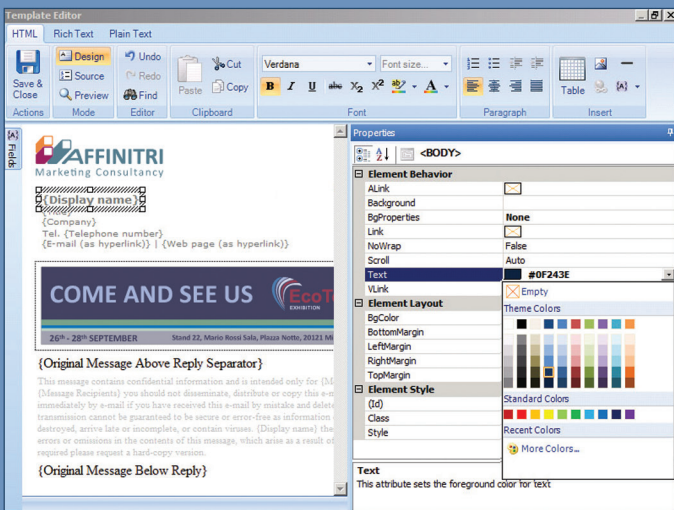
Template Editor

HTML | Rich Text | Plain Text

Save & Close
Actions
Design
Source
Preview
Mode
Undo
Redo
Find
Editor
Paste
Cut
Copy
Clipboard
Verdana
Font size...
B I U abc $X_2$ $X^2$ A
Font
Paragraph
Table
Insert

Fields

AFFINITRI
Marketing Consultancy
{Display name}
{Company}
Tel. {Telephone number}
{E-mail (as hyperlink)} | {Web page (as hyperlink)}

COME AND SEE US
EcoT
EXHIBITION
26th - 28th SEPTEMBER
Stand 22, Mario Rossi Sala, Piazza Notte, 20121 Mi

{Original Message Above Reply Separator}

This message contains confidential information and is intended only for {M (Message Recipients} you should not disseminate, distribute or copy this e immediately by e-mail if you have received this e-mail by mistake and delete transmission cannot be guaranteed to be secure or error-free as information destroyed, arrive late or incomplete, or contain viruses. {Display name} the errors or omissions in the contents of this message, which arise as a result of required please request a hard-copy version.

{Original Message Below Reply}

Properties
<BODY>
Element Behavior
ALink
Background
BgProperties | None
Link
NoWrap | False
Scroll | Auto
Text | #0F243E
VLink
Element Layout
BgColor
BottomMargin
LeftMargin
RightMargin
TopMargin
Element Style
(Id)
Class
Style

Empty
Theme Colors
Standard Colors
Recent Colors
More Colors...

Text
This attribute sets the foreground color for text